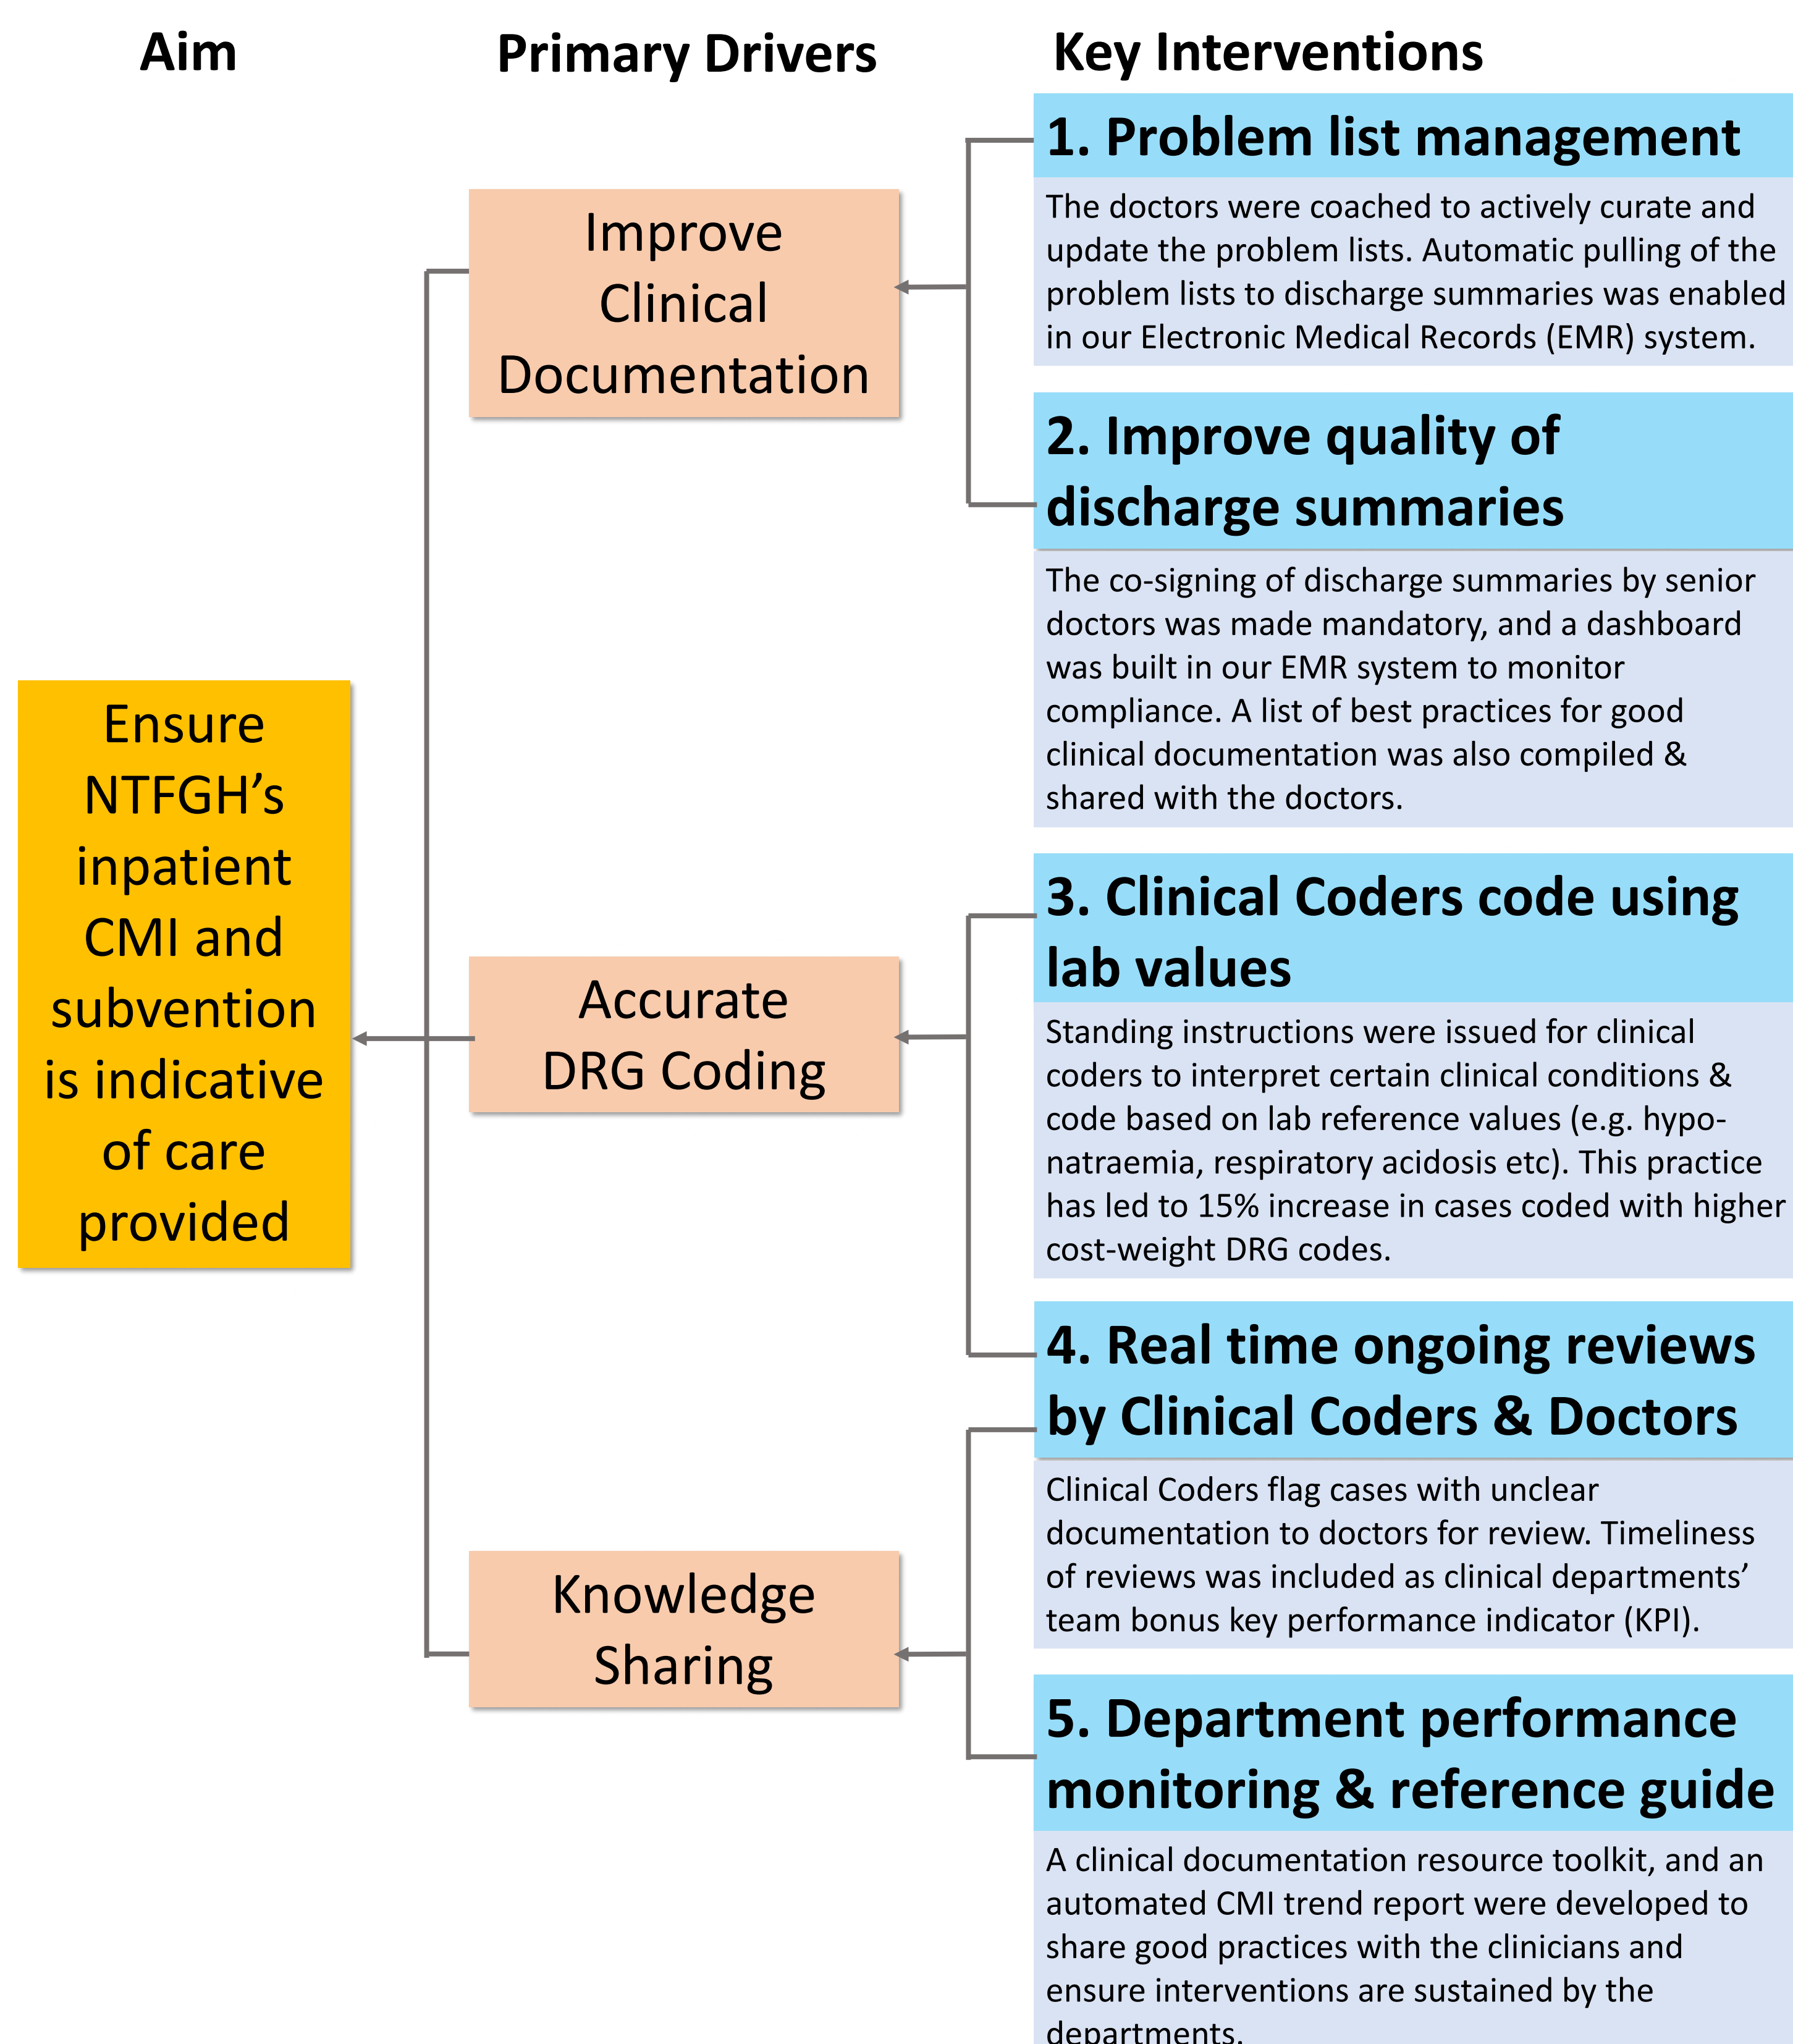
Aim

Primary Drivers

Key Interventions

Ensure NTFGH's inpatient CMI and subvention is indicative of care provided

Improve Clinical Documentation

Accurate DRG Coding

Knowledge Sharing

1. Problem list management

The doctors were coached to actively curate and update the problem lists. Automatic pulling of the problem lists to discharge summaries was enabled in our Electronic Medical Records (EMR) system.

2. Improve quality of discharge summaries

The co-signing of discharge summaries by senior doctors was made mandatory, and a dashboard was built in our EMR system to monitor compliance. A list of best practices for good clinical documentation was also compiled & shared with the doctors.

3. Clinical Coders code using lab values

Standing instructions were issued for clinical coders to interpret certain clinical conditions & code based on lab reference values (e.g. hypo-natraemia, respiratory acidosis etc). This practice has led to 15% increase in cases coded with higher cost-weight DRG codes.

4. Real time ongoing reviews by Clinical Coders & Doctors

Clinical Coders flag cases with unclear documentation to doctors for review. Timeliness of reviews was included as clinical departments' team bonus key performance indicator (KPI).

5. Department performance monitoring & reference guide

A clinical documentation resource toolkit, and an automated CMI trend report were developed to share good practices with the clinicians and ensure interventions are sustained by the departments.